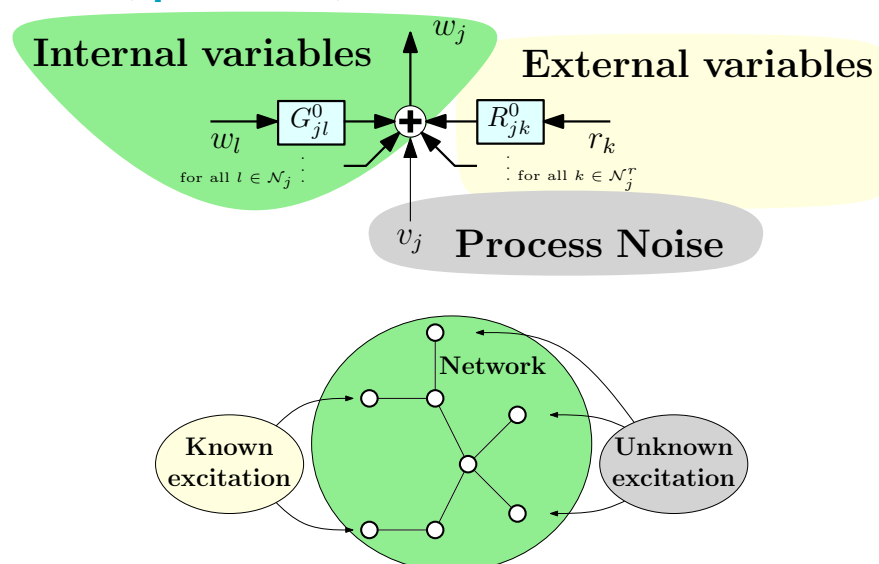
Internal variables

$w_j$

External variables

$G_{jl}^0$

$R_{jk}^0$

$w_l$

$r_k$

for all $l \in \mathcal{N}_j$

for all $k \in \mathcal{N}_j^r$

$v_j$

Process Noise

Network

Known excitation

Unknown excitation